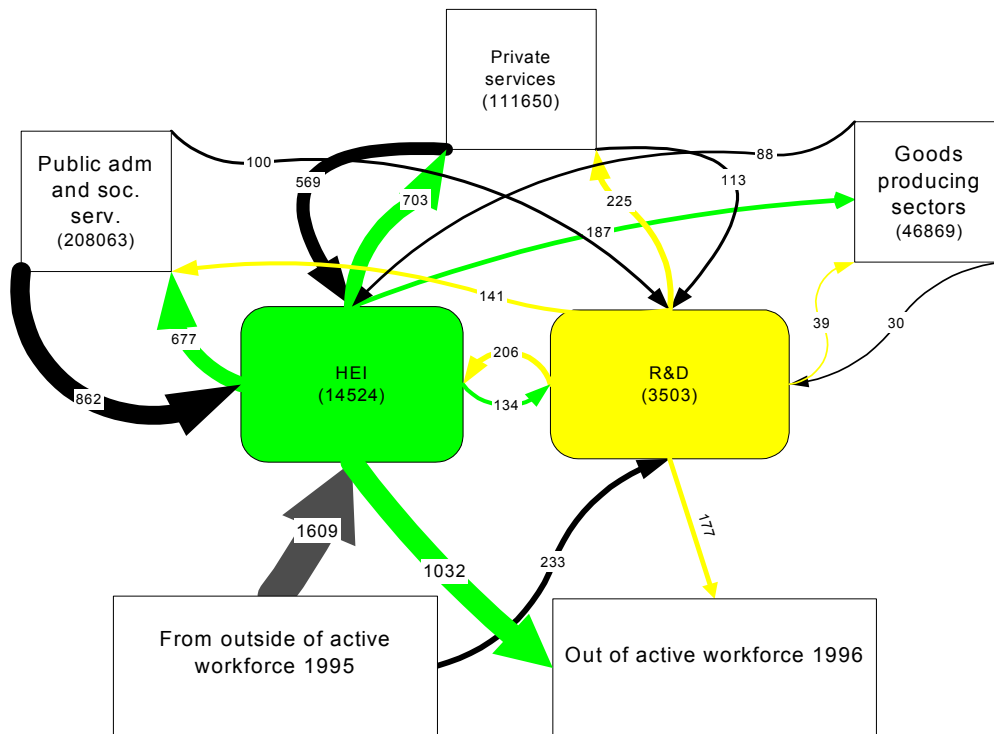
Private services (111650)

Public adm and soc. serv. (208063)

Goods producing sectors (46869)

100

88

569

703

113

225

187

141

677

39

30

206

HEI (14524)

R&D (3503)

134

862

1609

1032

233

177

From outside of active workforce 1995

Out of active workforce 1996